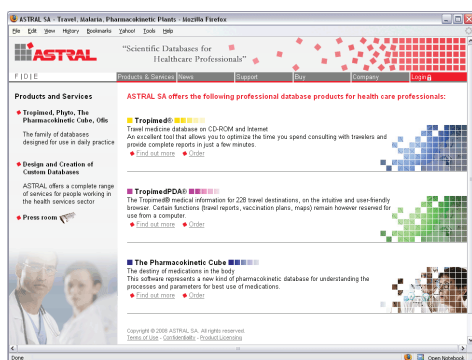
ASTRAL SA - Travel, Malaria, Pharmacokinetic Plants - Mozilla Firefox

File Edit View History Bookmarks Yahoo! Tools Help

ASTRAL

"Scientific Databases for Healthcare Professionals"

F | D | E

Products & Services | News | Support | Buy | Company | Login

Products and Services

Tropimed, Phyto, The Pharmacokinetic Cube, Otis

The family of databases designed for use in daily practice

Design and Creation of Custom Databases

ASTRAL offers a complete range of services for people working in the health services sector

Press room

ASTRAL SA offers the following professional database products for health care professionals:

Tropimed®

Travel medicine database on CD-ROM and Internet
An excellent tool that allows you to optimize the time you spend consulting with travelers and provide complete reports in just a few minutes.

Find out more | Order

TropimedPDA®

The Tropimed® medical information for 228 travel destinations, on the intuitive and user-friendly browser. Certain functions (travel reports, vaccination plans, maps) remain however reserved for use from a computer.

Find out more | Order

The Pharmacokinetic Cube

The destiny of medications in the body
This software represents a new kind of pharmacokinetic database for understanding the processes and parameters for best use of medications.

Find out more | Order

Copyright © 2008 ASTRAL SA. All rights reserved.
Terms of Use - Confidentiality - Product Licensing

Done

Open Notebook